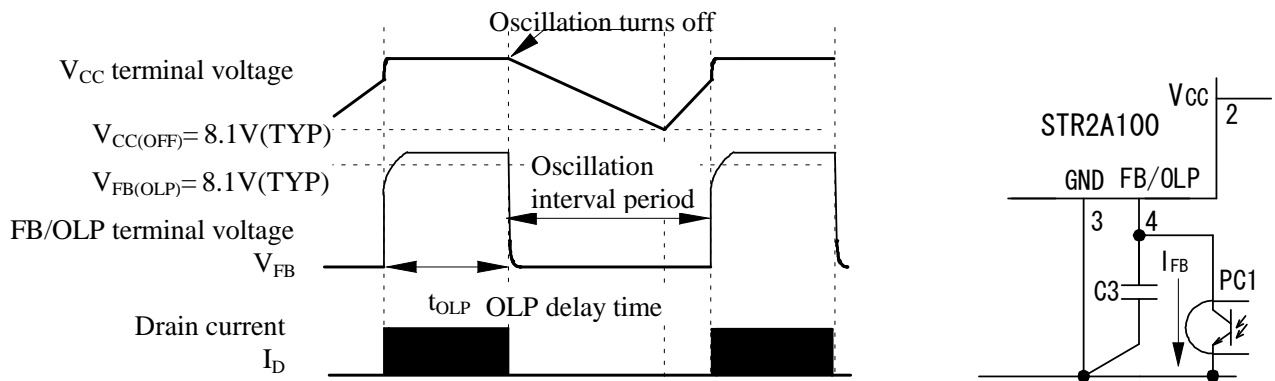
Oscillation turns off

$V_{CC}$ terminal voltage

$V_{CC(OFF)}$= 8.1V(TYP)

$V_{FB(OLP)}$= 8.1V(TYP)

Oscillation interval period

FB/OLP terminal voltage

$V_{FB}$

$t_{OLP}$ OLP delay time

Drain current

$I_D$

STR2A100

Vcc

2

GND FB/OLP

3

4

$I_{FB}$

PC1

C3